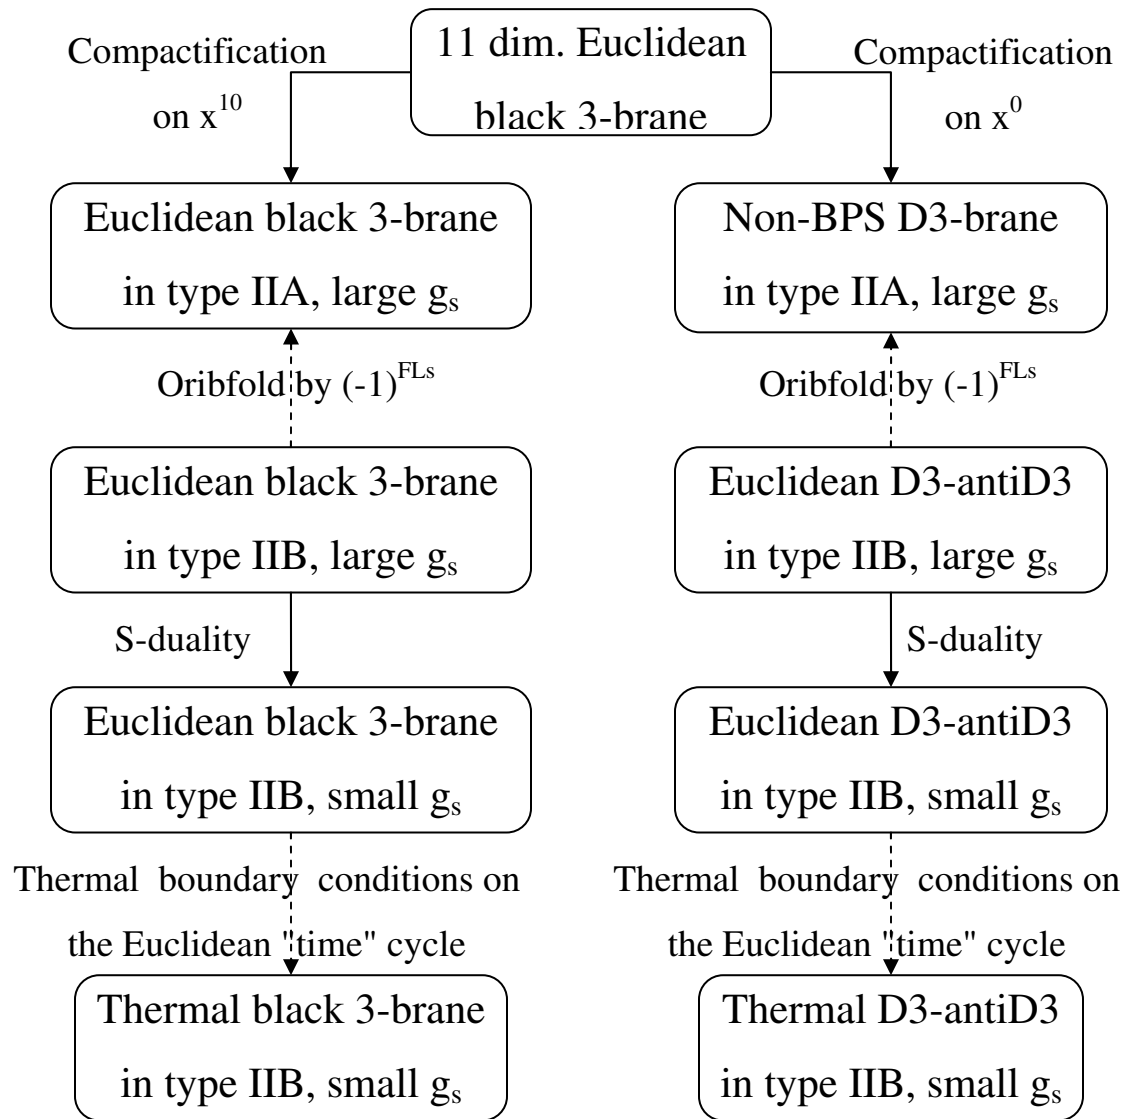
11 dim. Euclidean black 3-brane

Compactification on $x^{10}$

Compactification on $x^0$

Euclidean black 3-brane in type IIA, large $g_s$

Non-BPS D3-brane in type IIA, large $g_s$

Oribfold by $(-1)^{FLs}$

Oribfold by $(-1)^{FLs}$

Euclidean black 3-brane in type IIB, large $g_s$

Euclidean D3-antiD3 in type IIB, large $g_s$

S-duality

S-duality

Euclidean black 3-brane in type IIB, small $g_s$

Euclidean D3-antiD3 in type IIB, small $g_s$

Thermal boundary conditions on the Euclidean "time" cycle

Thermal boundary conditions on the Euclidean "time" cycle

Thermal black 3-brane in type IIB, small $g_s$

Thermal D3-antiD3 in type IIB, small $g_s$